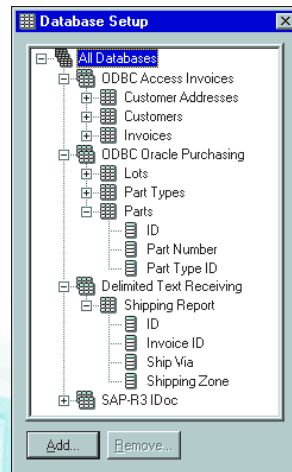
Database Setup

All Databases
ODBC Access Invoices
Customer Addresses
Customers
Invoices
ODBC Oracle Purchasing
Lots
Part Types
Parts
ID
Part Number
Part Type ID
Delimited Text Receiving
Shipping Report
ID
Invoice ID
Ship Via
Shipping Zone
SAP-R3 IDoc

Add...
Remove...